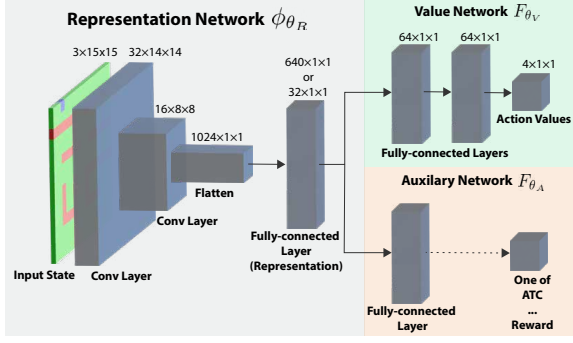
Representation Network $\phi_{\theta_R}$

3×15×15

32×14×14

16×8×8

1024×1×1

640×1×1
or
32×1×1

Flatten

Conv Layer

Input State

Conv Layer

Fully-connected Layer (Representation)

Value Network $F_{\theta_V}$

64×1×1

64×1×1

4×1×1

Action Values

Fully-connected Layers

Auxilary Network $F_{\theta_A}$

Fully-connected Layer

One of ATC ... Reward